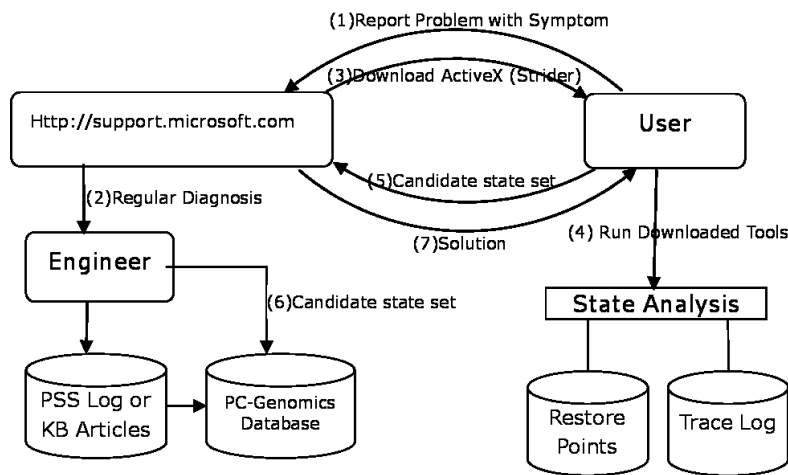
(1)Report Problem with Symptom

(3)Download ActiveX (Strider)

Http://support.microsoft.com

User

(5)Candidate state set

(2)Regular Diagnosis

(7)Solution

(4) Run Downloaded Tools

Engineer

(6)Candidate state set

State Analysis

PSS Log or KB Articles

PC-Genomics Database

Restore Points

Trace Log